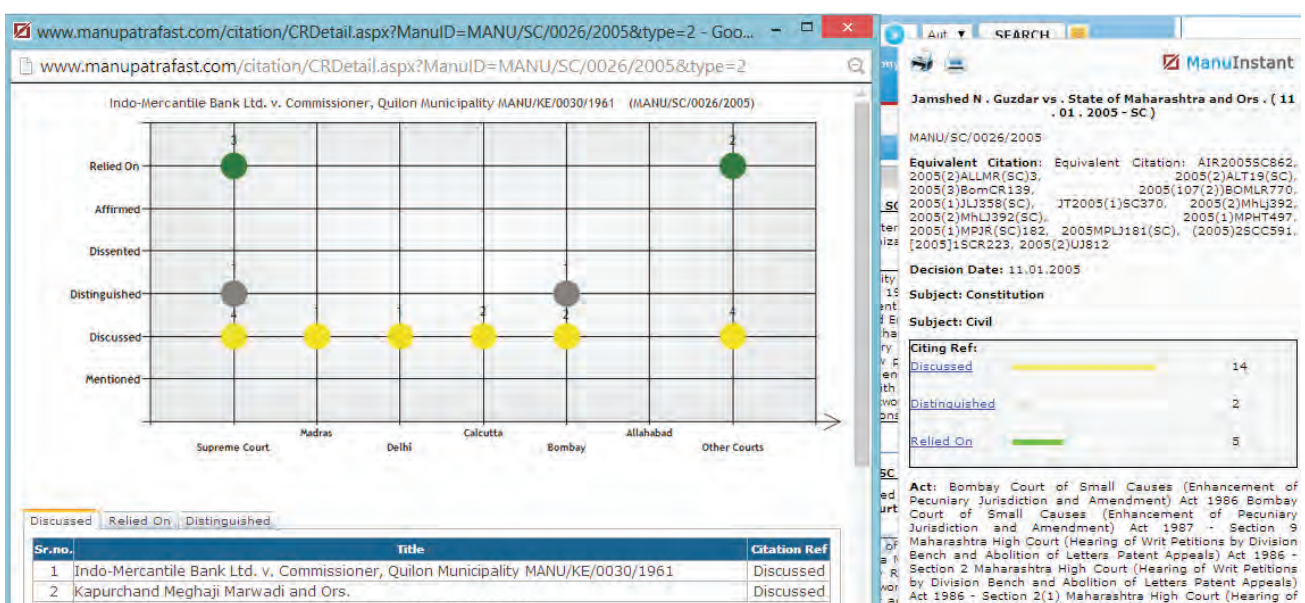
www.manupatrafast.com/citation/CRDetail.aspx?ManuID=MANU/SC/0026/2005&type=2 - Goo...

www.manupatrafast.com/citation/CRDetail.aspx?ManuID=MANU/SC/0026/2005&type=2

Indo-Mercantile Bank Ltd. v. Commissioner, Quilon Municipality MANU/KE/0030/1961 (MANU/SC/0026/2005)

Relied On
Affirmed
Dissented
Distinguished
Discussed
Mentioned

3 2 1 1 4 1 1 2 2 4

Supreme Court
Madras
Delhi
Calcutta
Bombay
Allahabad
Other Courts

Discussed | Relied On | Distinguished

| Sr.no. | Title | Citation Ref |
|---|---|---|
| 1 | Indo-Mercantile Bank Ltd. v. Commissioner, Quilon Municipality MANU/KE/0030/1961 | Discussed |
| 2 | Kapurchand Meghaji Marwadi and Ors. | Discussed |

Aut SEARCH

ManuInstant

Jamshed N . Guzdar vs . State of Maharashtra and Ors . ( 11 . 01 . 2005 - SC )

MANU/SC/0026/2005

Equivalent Citation: Equivalent Citation: AIR2005SC862, 2005(2)ALLMR(SC)3, 2005(2)ALT19(SC), 2005(3)BomCR139, 2005(107(2))BOMLR770, 2005(1)JLJ358(SC), JT2005(1)SC370, 2005(2)MhLj392, 2005(2)MhLJ392(SC), 2005(1)MPHT497, 2005(1)MPJR(SC)182, 2005MPLJ181(SC), (2005)2SCC591, [2005]1SCR223, 2005(2)UJ812

Decision Date: 11.01.2005

Subject: Constitution

Subject: Civil

Citing Ref:
Discussed 14
Distinguished 2
Relied On 5

Act: Bombay Court of Small Causes (Enhancement of Pecuniary Jurisdiction and Amendment) Act 1986 Bombay Court of Small Causes (Enhancement of Pecuniary Jurisdiction and Amendment) Act 1987 - Section 9 Maharashtra High Court (Hearing of Writ Petitions by Division Bench and Abolition of Letters Patent Appeals) Act 1986 - Section 2 Maharashtra High Court (Hearing of Writ Petitions by Division Bench and Abolition of Letters Patent Appeals) Act 1986 - Section 2(1) Maharashtra High Court (Hearing of